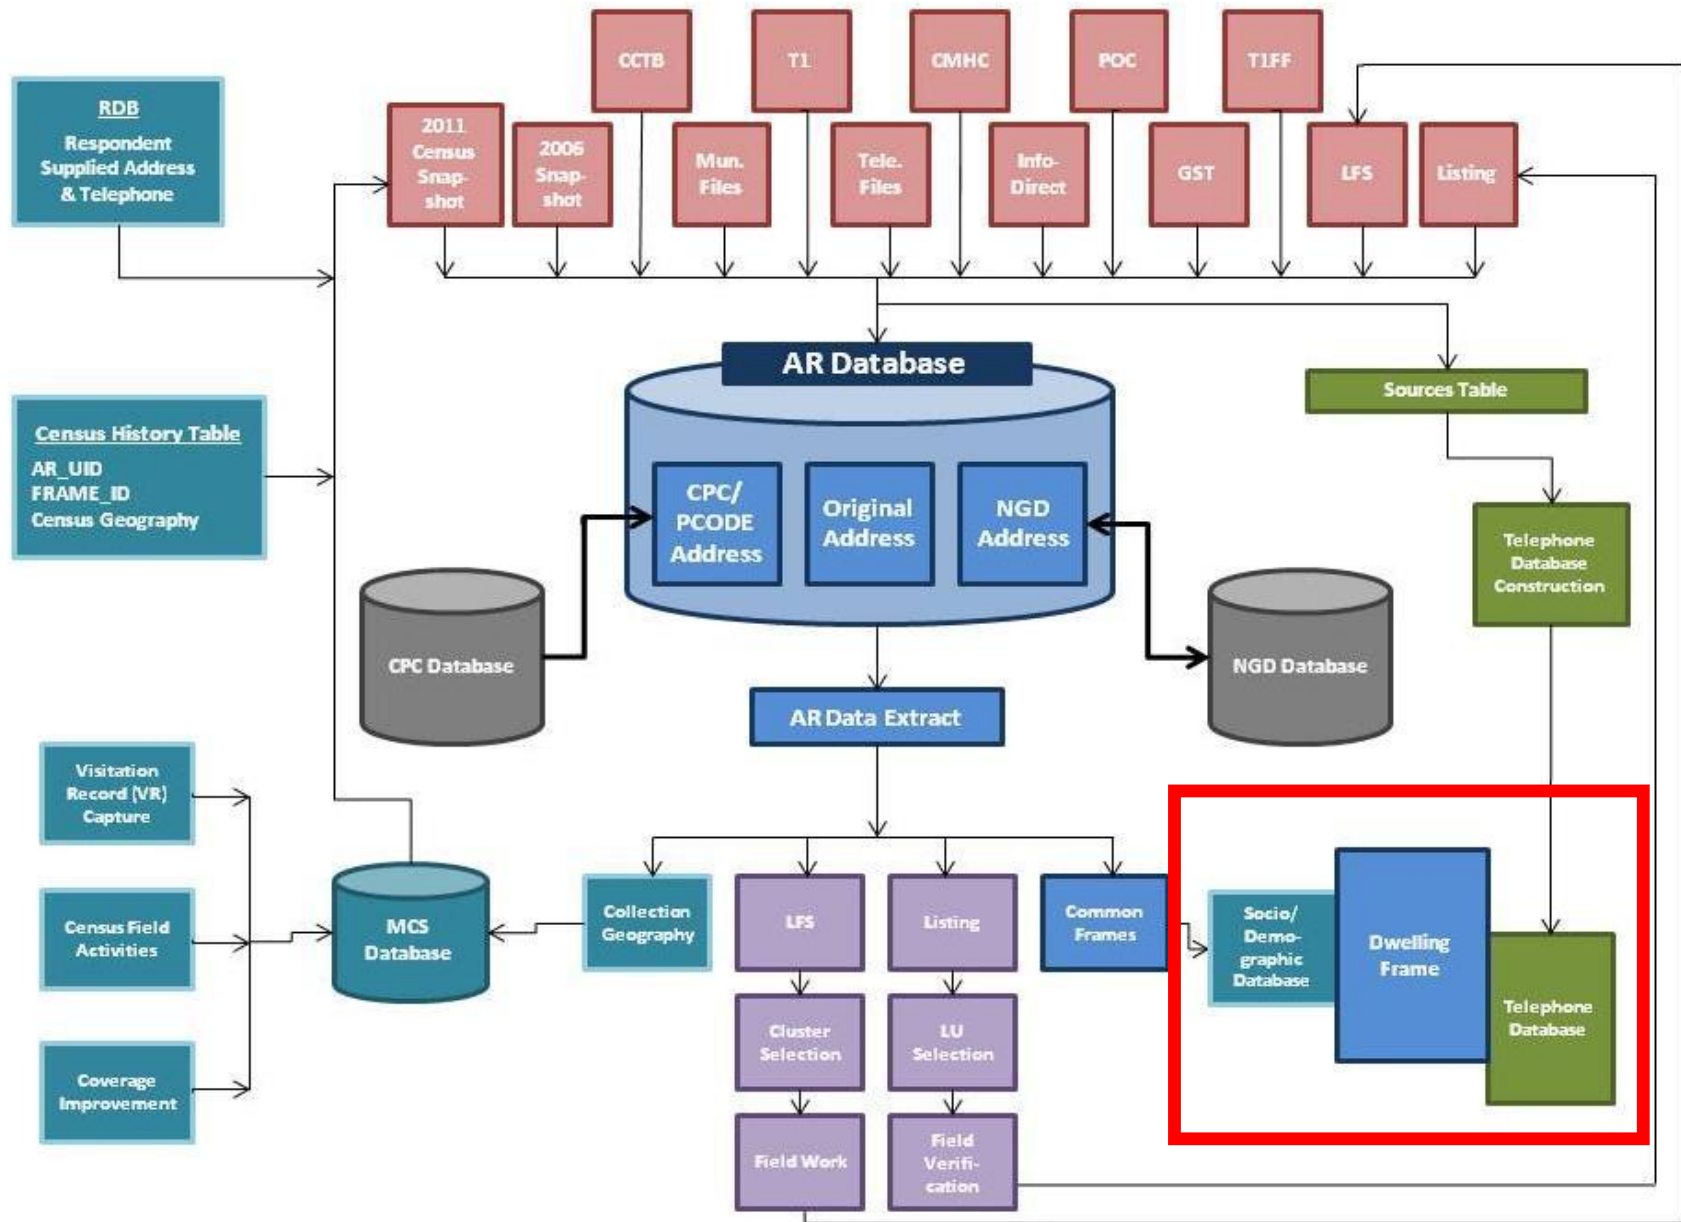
RDB
Respondent Supplied Address & Telephone

CCTB

T1

CMHC

POC

T1FF

2011 Census Snapshot

2006 Snapshot

Mun. Files

Tele. Files

Info-Direct

GST

LFS

Listing

Census History Table
AR_UID
FRAME_ID
Census Geography

AR Database

CPC/ PCODE Address

Original Address

NGD Address

Sources Table

Telephone Database Construction

CPC Database

NGD Database

AR Data Extract

Visitation Record (VR) Capture

Census Field Activities

Coverage Improvement

MCS Database

Collection Geography

LFS

Listing

Common Frames

Socio/ Demographic Database

Dwelling Frame

Telephone Database

Cluster Selection

LU Selection

Field Work

Field Verification